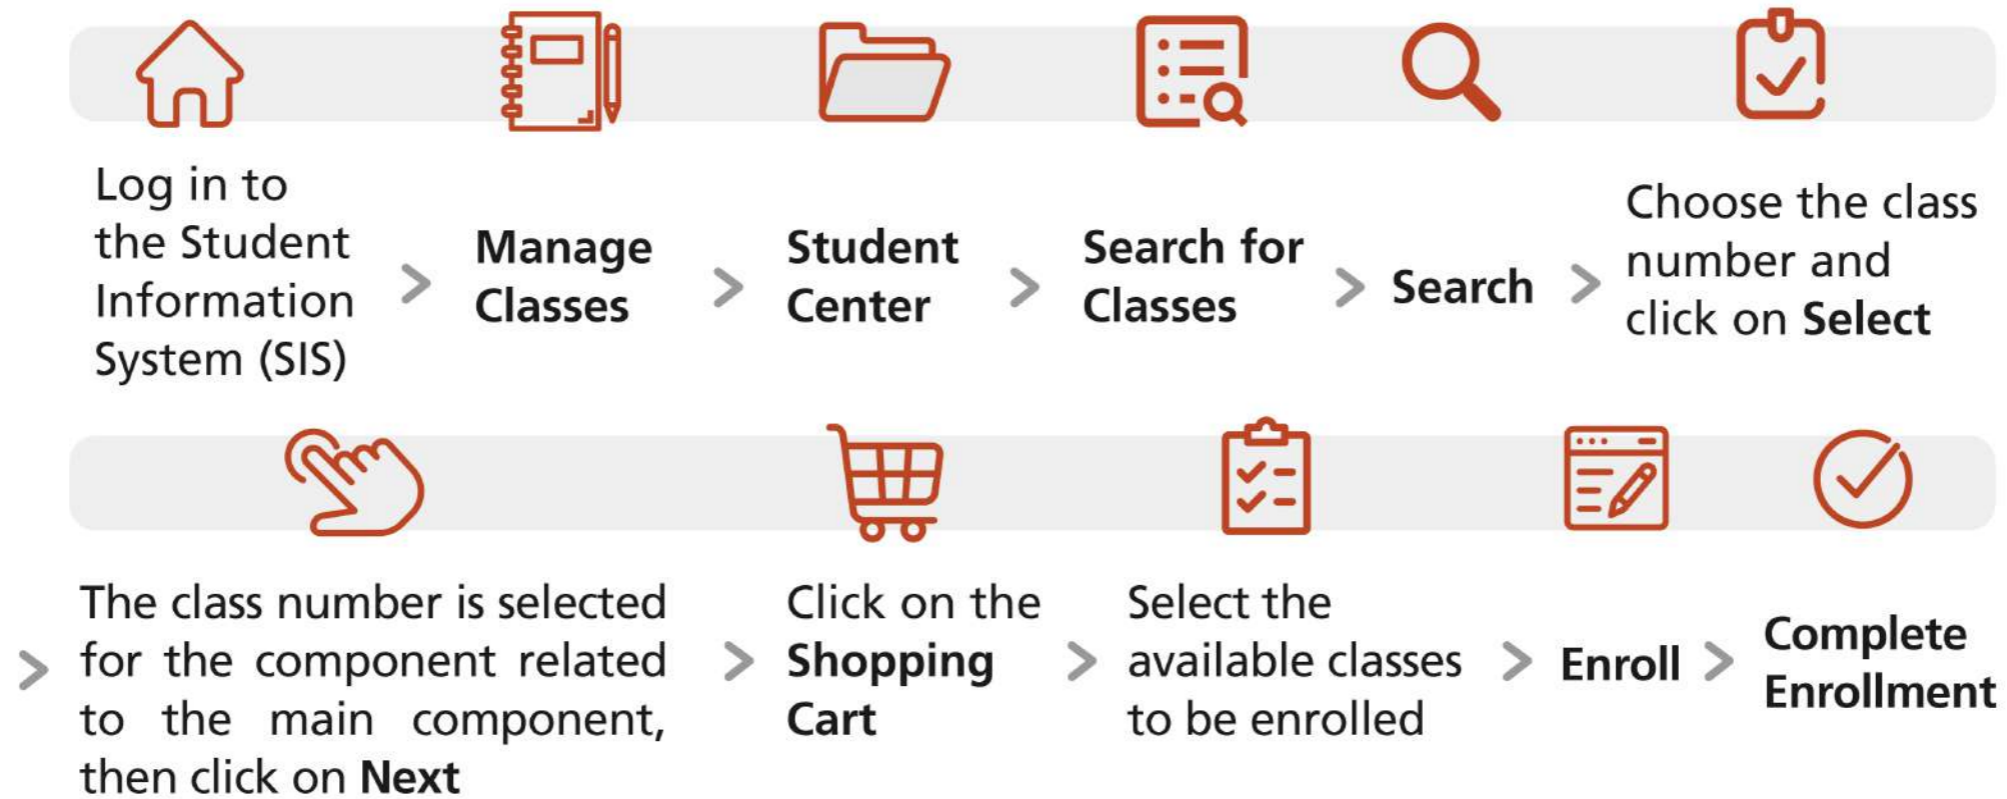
Log in to the Student Information System (SIS) > Manage Classes > Student Center > Search for Classes > Search > Choose the class number and click on Select

> The class number is selected for the component related to the main component, then click on Next > Click on the Shopping Cart > Select the available classes to be enrolled > Enroll > Complete Enrollment